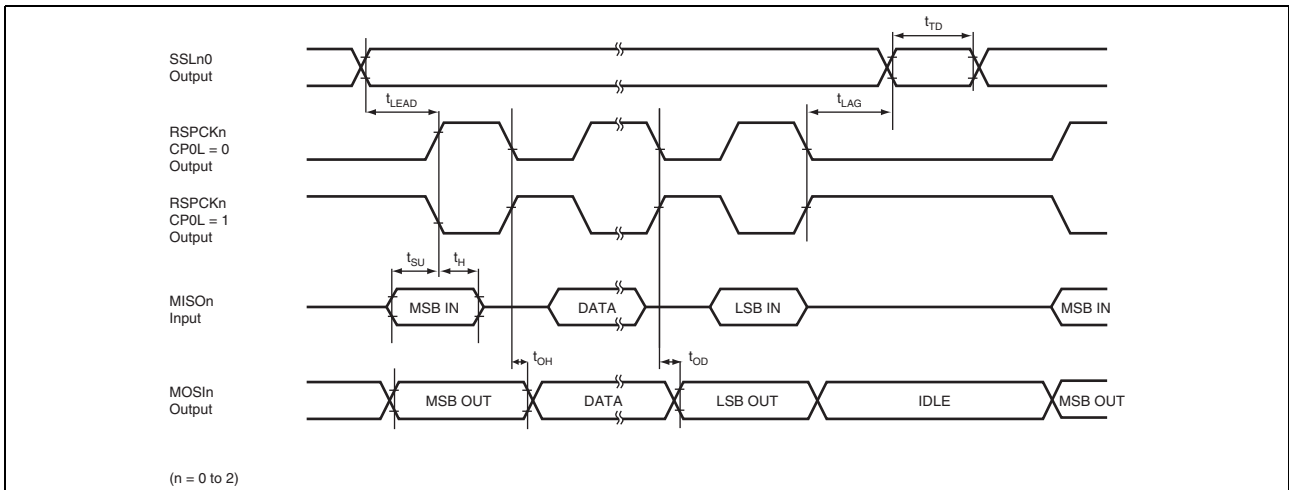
$t_{TD}$

SSLn0
Output

$t_{LEAD}$

$t_{LAG}$

RSPCKn
CP0L = 0
Output

RSPCKn
CP0L = 1
Output

$t_{SU}$

$t_{H}$

MISOn
Input

MSB IN

DATA

LSB IN

MSB IN

$t_{OH}$

$t_{OD}$

MOSIn
Output

MSB OUT

DATA

LSB OUT

IDLE

MSB OUT

(n = 0 to 2)